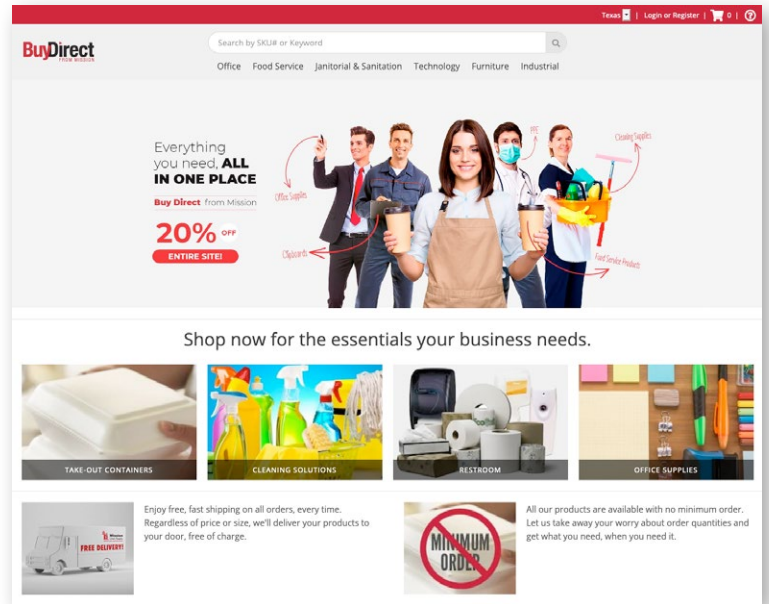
Texas | Login or Register | 0 | ?

BuyDirect FROM MISSION

Search by SKU# or Keyword

Office Food Service Janitorial & Sanitation Technology Furniture Industrial

Everything you need, ALL IN ONE PLACE

Buy Direct from Mission

20% OFF

ENTIRE SITE!

Office Supplies

Clipboards

PPE

Cleaning Supplies

Food Service Products

Shop now for the essentials your business needs.

TAKE-OUT CONTAINERS

CLEANING SOLUTIONS

RESTROOM

OFFICE SUPPLIES

FREE DELIVERY!

Enjoy free, fast shipping on all orders, every time. Regardless of price or size, we'll deliver your products to your door, free of charge.

MINIMUM ORDER

All our products are available with no minimum order. Let us take away your worry about order quantities and get what you need, when you need it.